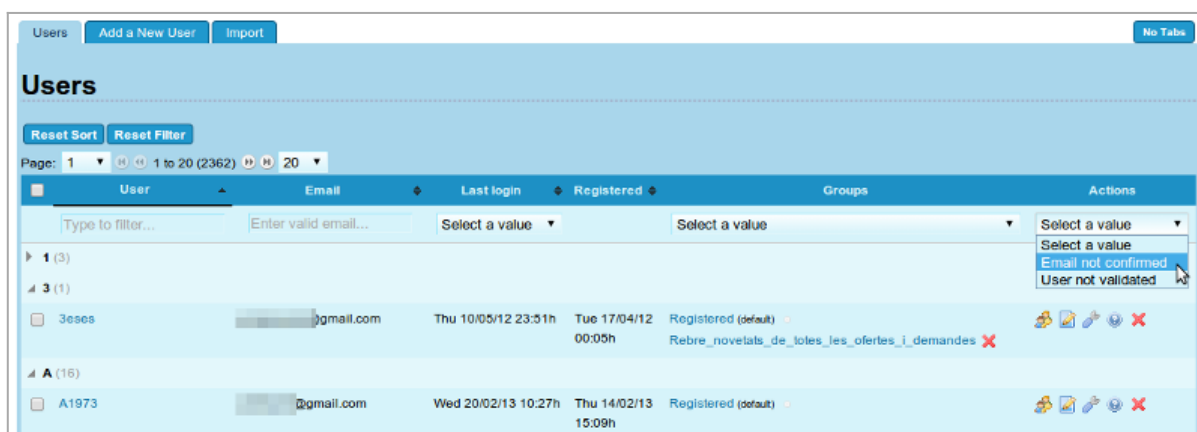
Users | Add a New User | Import

No Tabs

Users

Reset Sort | Reset Filter

Page: 1 ▾ 1 to 20 (2362) 20 ▾

| User | Email | Last login | Registered | Groups | Actions |
|---|---|---|---|---|---|
| Type to filter... | Enter valid email... | Select a value ▾ | | Select a value ▾ | Select a value ▾ |

Select a value
Email not confirmed
User not validated

1 (3)

3 (1)

| 3eses | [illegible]@gmail.com | Thu 10/05/12 23:51h | Tue 17/04/12 00:05h | Registered (default) Rebre_novetats_de_totes_les_ofertes_i_demandes | |
|---|---|---|---|---|---|

A (16)

| A1973 | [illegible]@gmail.com | Wed 20/02/13 10:27h | Thu 14/02/13 15:09h | Registered (default) | |
|---|---|---|---|---|---|